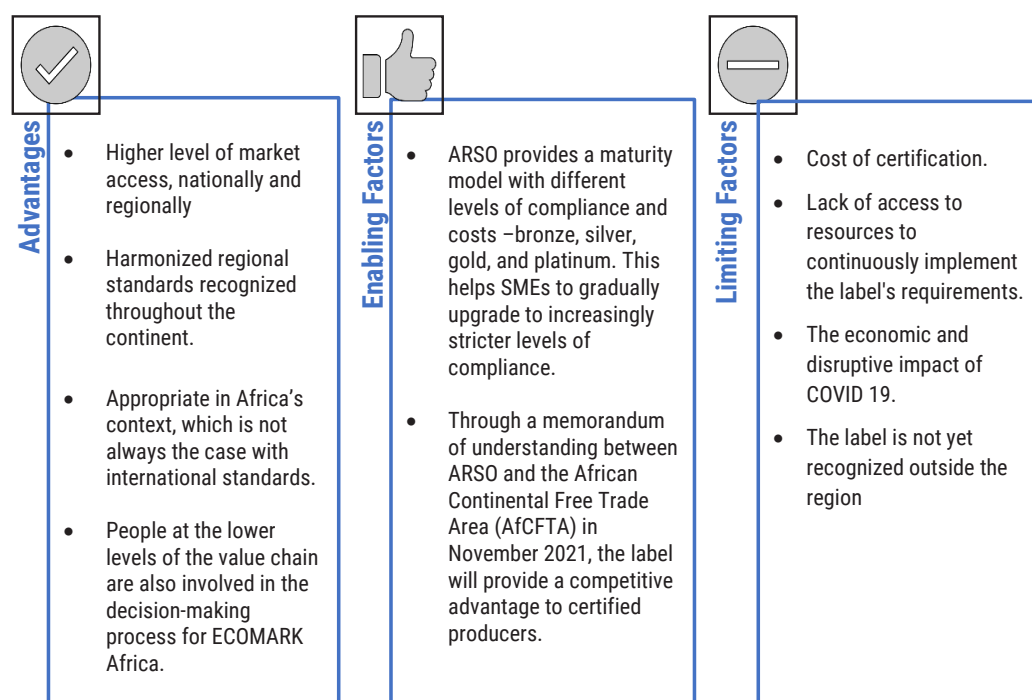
Advantages

- Higher level of market access, nationally and regionally
- Harmonized regional standards recognized throughout the continent.
- Appropriate in Africa's context, which is not always the case with international standards.
- People at the lower levels of the value chain are also involved in the decision-making process for ECOMARK Africa.

Enabling Factors

- ARSO provides a maturity model with different levels of compliance and costs –bronze, silver, gold, and platinum. This helps SMEs to gradually upgrade to increasingly stricter levels of compliance.
- Through a memorandum of understanding between ARSO and the African Continental Free Trade Area (AfCFTA) in November 2021, the label will provide a competitive advantage to certified producers.

Limiting Factors

- Cost of certification.
- Lack of access to resources to continuously implement the label's requirements.
- The economic and disruptive impact of COVID 19.
- The label is not yet recognized outside the region